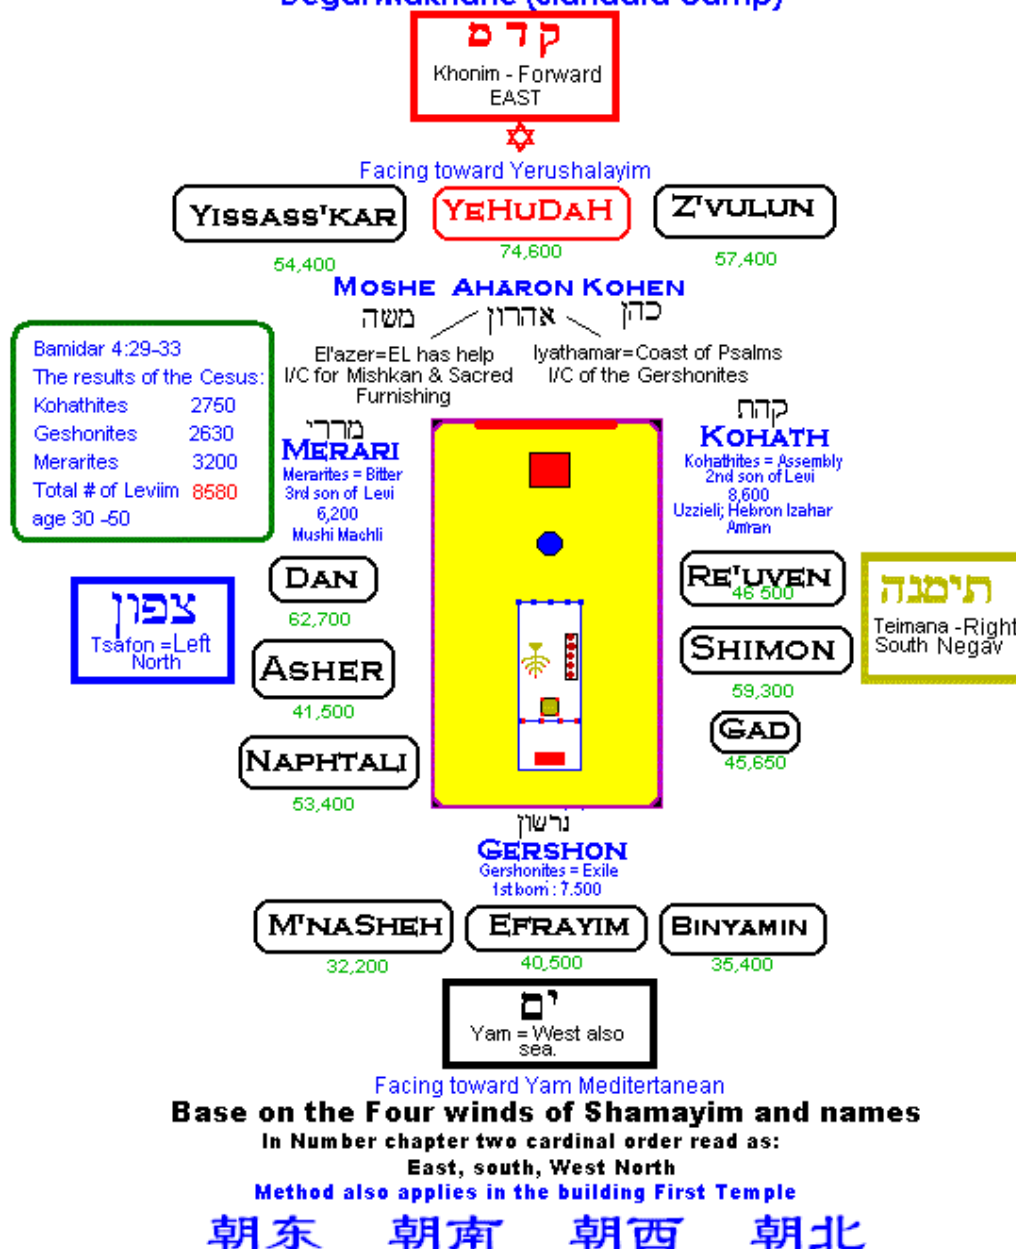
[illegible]

קדם
Khonim - Forward
EAST

Facing toward Yerushalayim

YISSASS'KAR
54,400

YEHUDAH
74,600

Z'VULUN
57,400

MOSHE AHARON KOHEN
משה אהרון כהן

El'azer=EL has help
I/C for Mishkan & Sacred Furnishing

Iyathamar=Coast of Psalms
I/C of the Gershonites

Bamidar 4:29-33
The results of the Cesus:
| | |
|---|---|
| Kohathites | 2750 |
| Geshonites | 2630 |
| Merarites | 3200 |
| Total # of Leviim | 8580 |
age 30 -50

מררי
MERARI
Merarites = Bitter
3rd son of Levi
6,200
Mushi Machli

קהת
KOHATH
Kohathites = Assembly
2nd son of Levi
8,600
Uzzieli; Hebron Izahar Amran

צפון
Tsafon =Left
North

DAN
62,700

ASHER
41,500

NAPHTALI
53,400

RE'UVEN
46 500

SHIMON
59,300

GAD
45,650

תימנה
Teimana -Right
South Negav

גרשון
GERSHON
Gershonites = Exile
1st born : 7,500

M'NASHEH
32,200

EFRAYIM
40,500

BINYAMIN
35,400

ים
Yam = West also sea.

Facing toward Yam Mediterranean
Base on the Four winds of Shamayim and names
In Number chapter two cardinal order read as:
East, south, West North
Method also applies in the building First Temple
朝东 朝南 朝西 朝北